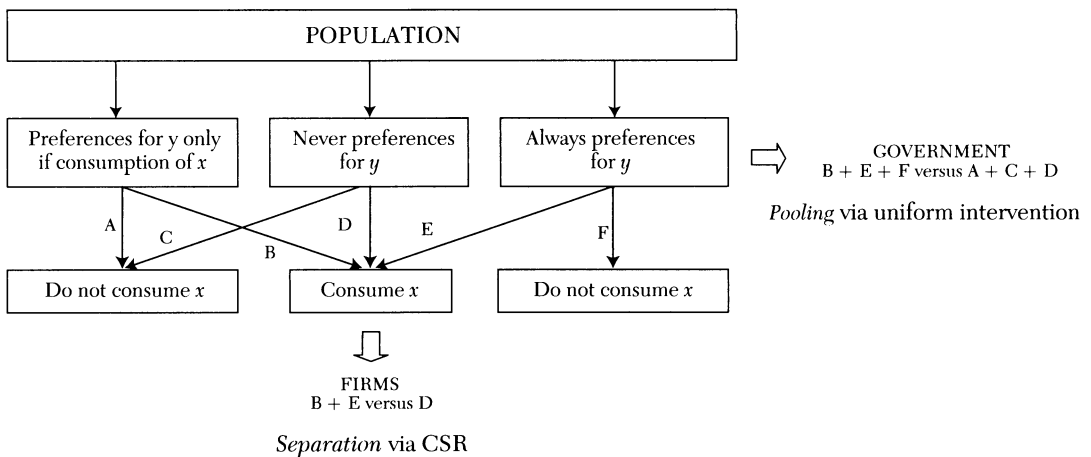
POPULATION

Preferences for y only if consumption of $x$

Never preferences for $y$

Always preferences for $y$

GOVERNMENT
B + E + F versus A + C + D

*Pooling* via uniform intervention

A

C

B

D

E

F

Do not consume $x$

Consume $x$

Do not consume $x$

FIRMS
B + E versus D

*Separation* via CSR